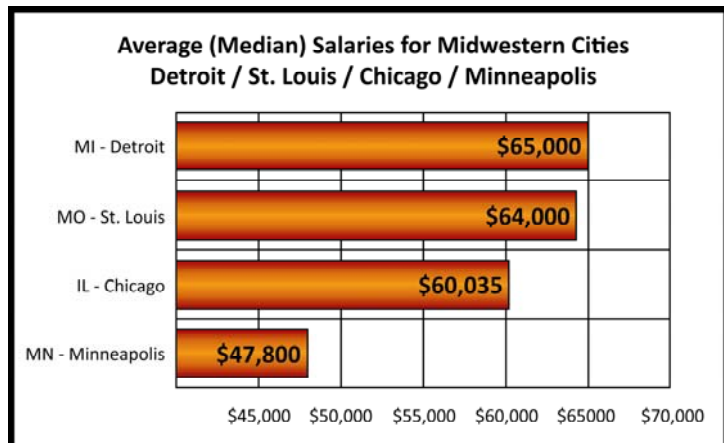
Average (Median) Salaries for Midwestern Cities
Detroit / St. Louis / Chicago / Minneapolis

MI - Detroit
$65,000

MO - St. Louis
$64,000

IL - Chicago
$60,035

MN - Minneapolis
$47,800

$45,000 $50,000 $55,000 $60,000 $65000 $70,000